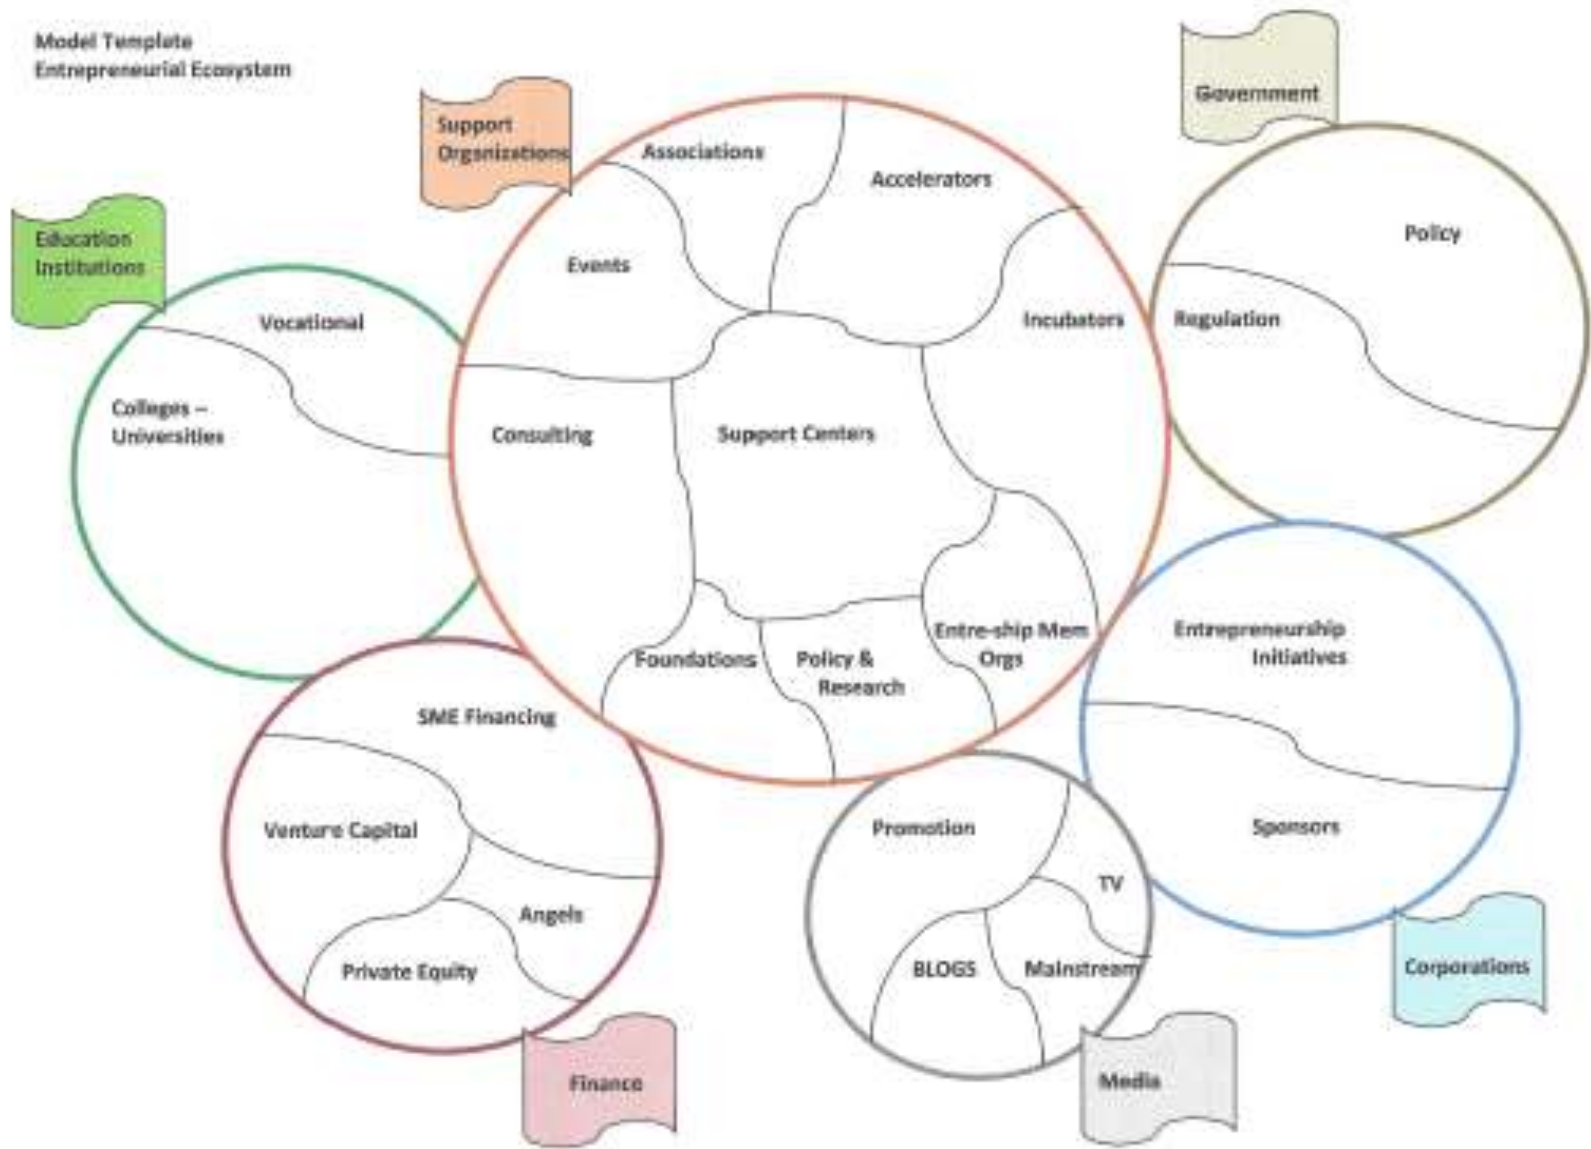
Model Template
Entrepreneurial Ecosystem

Support Organizations

Associations

Accelerators

Events

Incubators

Consulting

Support Centers

Foundations

Policy & Research

Entre-ship Mem Orgs

Government

Policy

Regulation

Education Institutions

Vocational

Colleges – Universities

SME Financing

Venture Capital

Angels

Private Equity

Finance

Promotion

TV

BLOGS

Mainstream

Media

Entrepreneurship Initiatives

Sponsors

Corporations